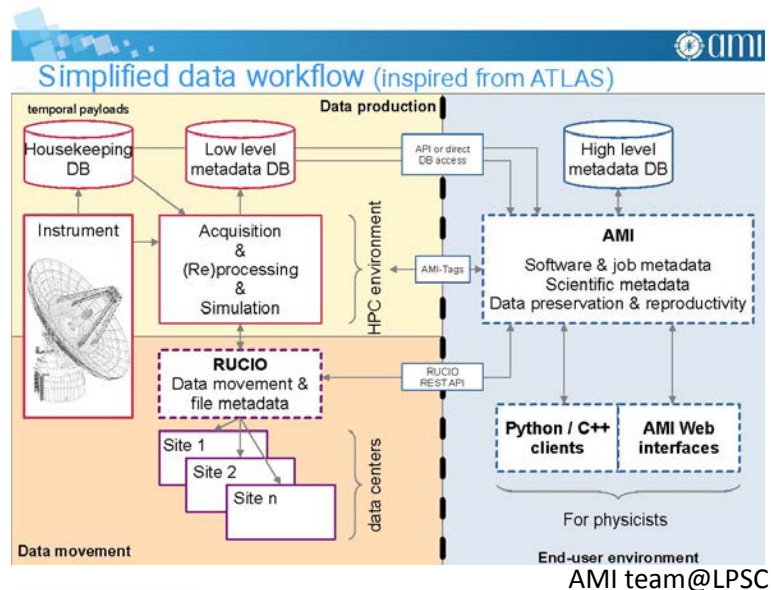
ami

Simplified data workflow (inspired from ATLAS)

temporal payloads

Data production

Housekeeping DB

Low level metadata DB

API or direct DB access

High level metadata DB

Instrument

Acquisition & (Re)processing & Simulation

HPC environment

AMI-Tags

AMI

Software & job metadata
Scientific metadata
Data preservation & reproductivity

RUCIO
Data movement & file metadata

RUCIO REST API

Site 1

Site 2

Site n

data centers

Python / C++ clients

AMI Web interfaces

For physicists

Data movement

End-user environment

AMI team@LPSC